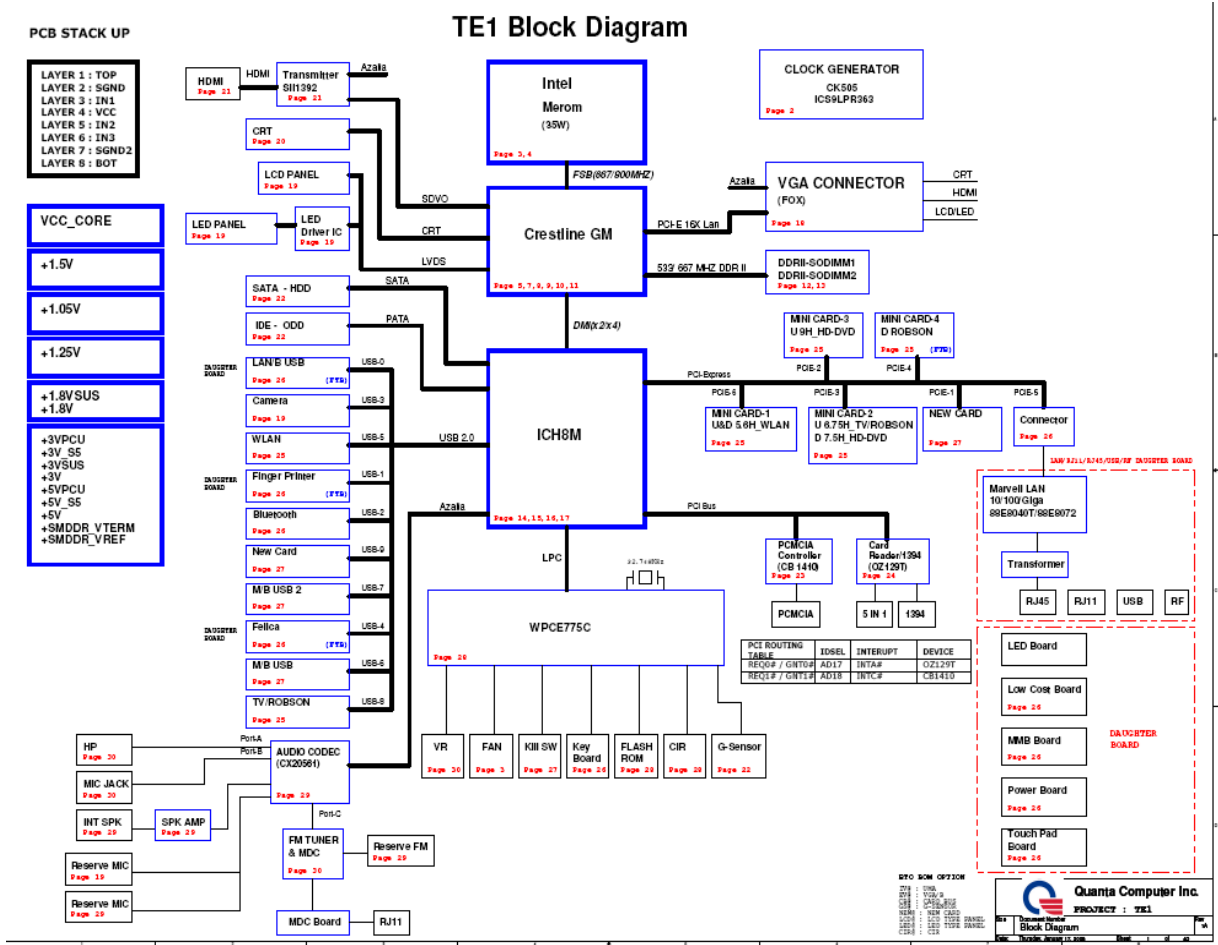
PCB STACK UP

TE1 Block Diagram

LAYER 1 : TOP
LAYER 2 : SGND
LAYER 3 : IN1
LAYER 4 : VCC
LAYER 5 : IN2
LAYER 6 : IN3
LAYER 7 : SGND2
LAYER 8 : BOT

VCC_CORE

+1.5V

+1.05V

+1.25V

+1.8VSUS
+1.8V

+3VPCU
+3V_S5
+3VSUS
+3V
+5VPCU
+5V_S5
+5V
+SMDDR_VTERM
+SMDDR_VREF

HDMI Page 21
HDMI
Transmitter SII1392 Page 21
Azalia

Intel
Merom
(35W)
Page 3, 4

CLOCK GENERATOR
CK505
ICS9LPR363
Page 2

CRT Page 20
LCD PANEL Page 19
LED PANEL Page 19
LED Driver IC Page 19

FSB(667/800MHZ)

Azalia
VGA CONNECTOR
(FOX)
Page 18
CRT
HDMI
LCD/LED

SDVO
CRT
LVDS

Crestline GM
Page 5, 7, 8, 9, 10, 11

PCI-E 16X Lan

533/ 667 MHZ DDR II
DDRII-SODIMM1
DDRII-SODIMM2
Page 12, 13

SATA - HDD Page 22
SATA
IDE - ODD Page 22
PATA

DMI(x2/x4)

MINI CARD-3
U 9H_HD-DVD
Page 25

MINI CARD-4
D ROBSON
Page 25 (FTB)

DAUGHTER BOARD
LAN/B USB Page 26 (FTB)
USB-0
Camera Page 19
USB-3
WLAN Page 25
USB-5
USB 2.0
DAUGHTER BOARD
Finger Printer Page 26 (FTB)
USB-1
Bluetooth Page 26
USB-2
New Card Page 27
USB-9
M/B USB 2 Page 27
USB-7
DAUGHTER BOARD
Felica Page 26 (FTB)
USB-4
M/B USB Page 27
USB-6
TV/ROBSON Page 25
USB-8

PCI-Express
PCIE-2
PCIE-4
PCIE-6
PCIE-3
PCIE-1
PCIE-5

ICH8M
Page 14, 15, 16, 17

MINI CARD-1
U&D 5.6H_WLAN
Page 25

MINI CARD-2
U 6.75H_TV/ROBSON
D 7.5H_HD-DVD
Page 25

NEW CARD
Page 27

Connector
Page 26

LAN/RJ11/RJ45/USB/RF DAUGHTER BOARD

Azalia
PCI Bus

Marvell LAN
10/100/Giga
88E8040T/88E8072

Transformer

RJ45
RJ11
USB
RF

LPC
32.768KHz

PCMCIA Controller (CB 1410) Page 23
Card Reader/1394 (OZ129T) Page 24

PCMCIA
5 IN 1
1394

WPCE775C
Page 28

| PCI ROUTING TABLE | IDSEL | INTERUPT | DEVICE |
|---|---|---|---|
| REQ0# / GNT0# | AD17 | INTA# | OZ129T |
| REQ1# / GNT1# | AD18 | INTC# | CB1410 |

LED Board
Low Cost Board Page 26
MMB Board Page 26
Power Board Page 26
Touch Pad Board Page 26
DAUGHTER BOARD

HP Page 30
Port-A
Port-B
MIC JACK Page 30
AUDIO CODEC (CX20561) Page 29
INT SPK Page 29
SPK AMP Page 29
Port-C
Reserve MIC Page 19
Reserve MIC Page 29
FM TUNER & MDC Page 30
Reserve FM Page 29
MDC Board
RJ11

VR Page 30
FAN Page 3
KIII SW Page 27
Key Board Page 26
FLASH ROM Page 28
CIR Page 28
G-Sensor Page 22

BTO BOM OPTION

Quanta Computer Inc.
PROJECT : TE1
Block Diagram